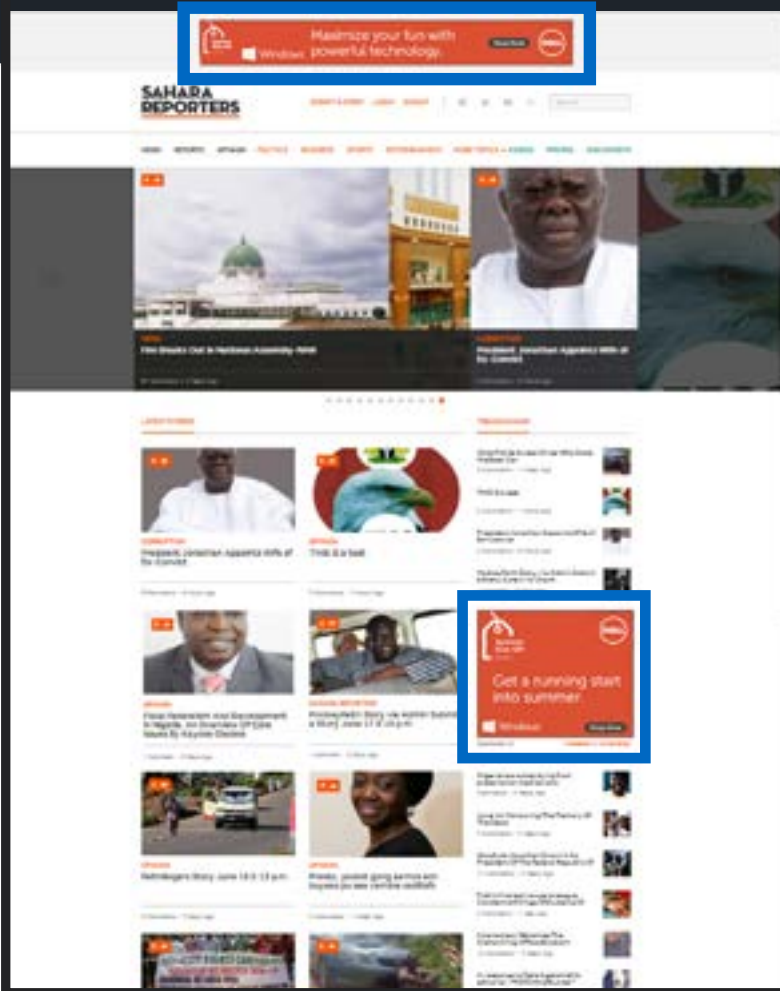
Maximize your fun with powerful technology.

Windows

Shop Now

SAHARA REPORTERS

Get a running start into summer

Windows

Shop Now

Five Shoots Out in National Assembly

President Jonathan Appoints Wife of Ex-Convict

LATEST STORIES

TRENDING

President Jonathan Appoints Wife of Ex-Convict

Think is a bet

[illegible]

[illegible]

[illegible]

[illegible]